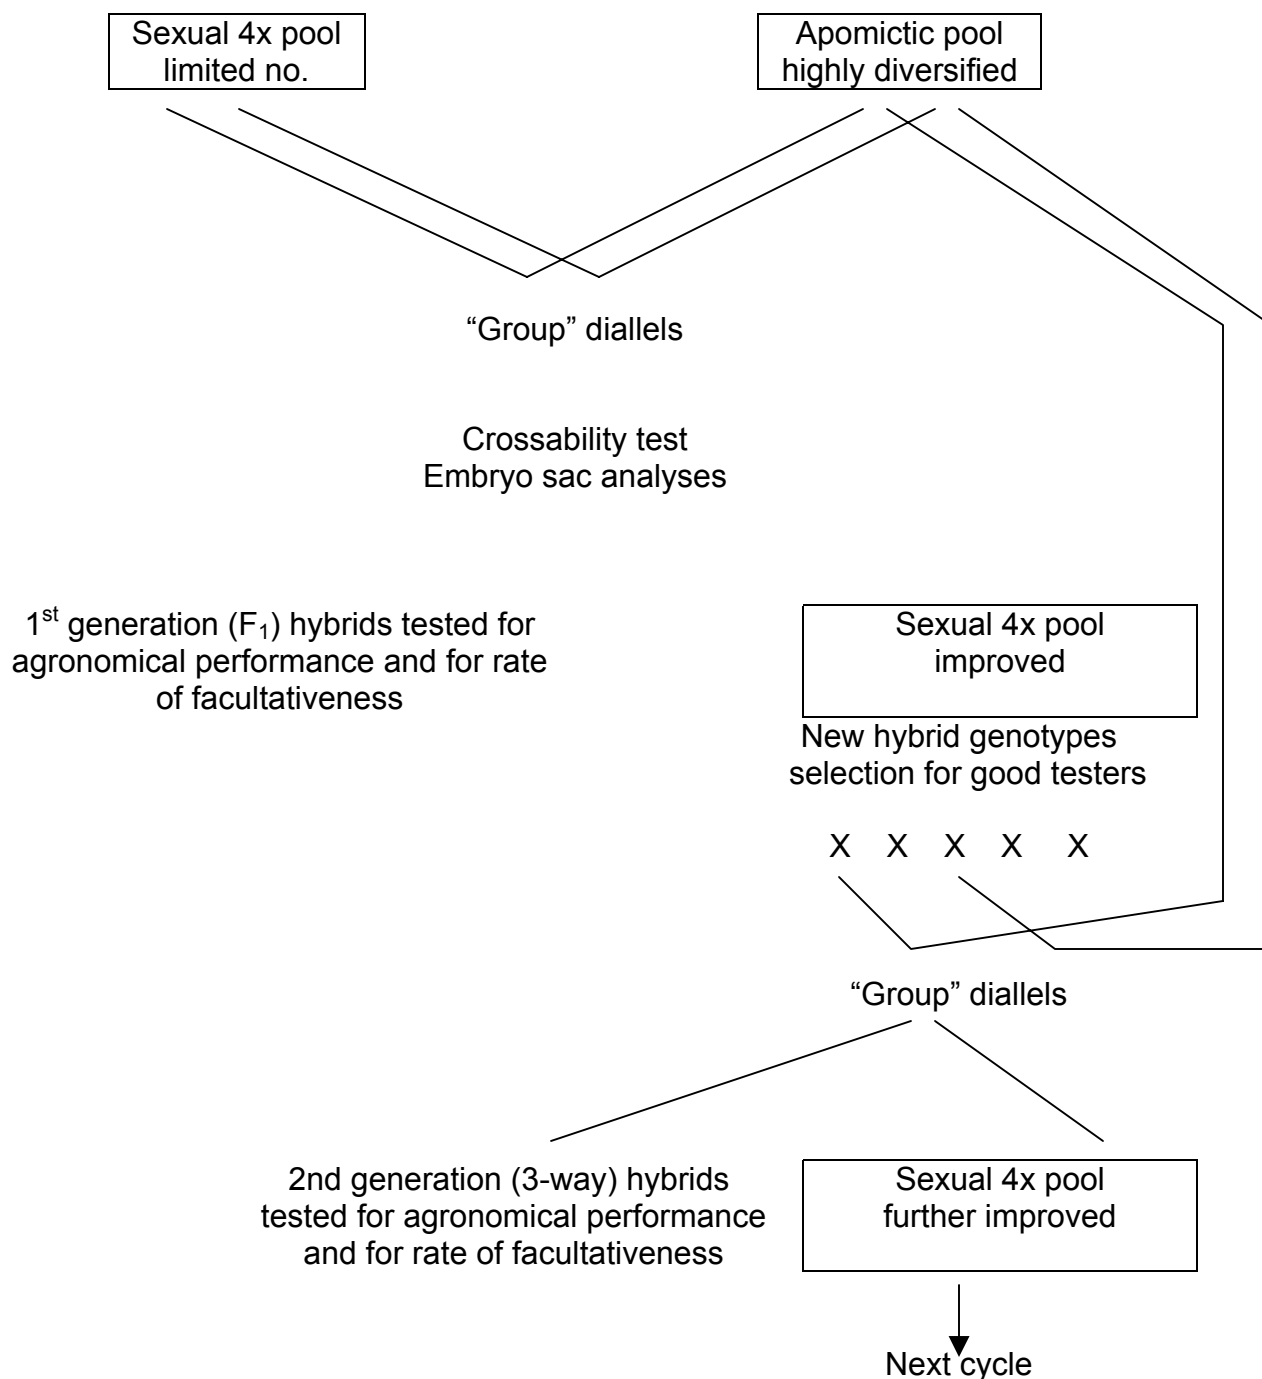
Sexual 4x pool
limited no.

Apomictic pool
highly diversified

“Group” diallels

Crossability test
Embryo sac analyses

1$^{st}$ generation (F$_1$) hybrids tested for agronomical performance and for rate of facultativeness

Sexual 4x pool
improved

New hybrid genotypes
selection for good testers

X X X X X

“Group” diallels

2nd generation (3-way) hybrids tested for agronomical performance and for rate of facultativeness

Sexual 4x pool
further improved

Next cycle